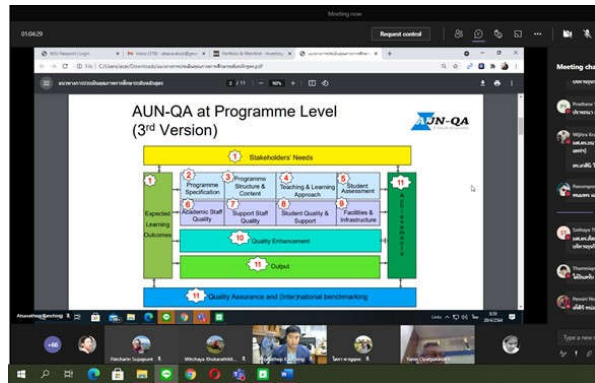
Meeting now

01:04:29

Request control

Meeting chat

AUN-QA at Programme Level
(3rd Version)

AUN-QA

1 Stakeholders' Needs

1 Expected Learning Outcomes

2 Programme Specification

3 Programme Structure & Content

4 Teaching & Learning Approach

5 Student Assessment

6 Academic Staff Quality

7 Support Staff Quality

8 Student Quality & Support

9 Facilities & Infrastructure

10 Quality Enhancement

11 Output

11 Achievements

11 Quality Assurance and (Inter)national benchmarking

2 / 11

90%

+66

Patcharin Supaporn

Witchaya Rukanakkiti

Tanin Opatpanmanee

Type a new message